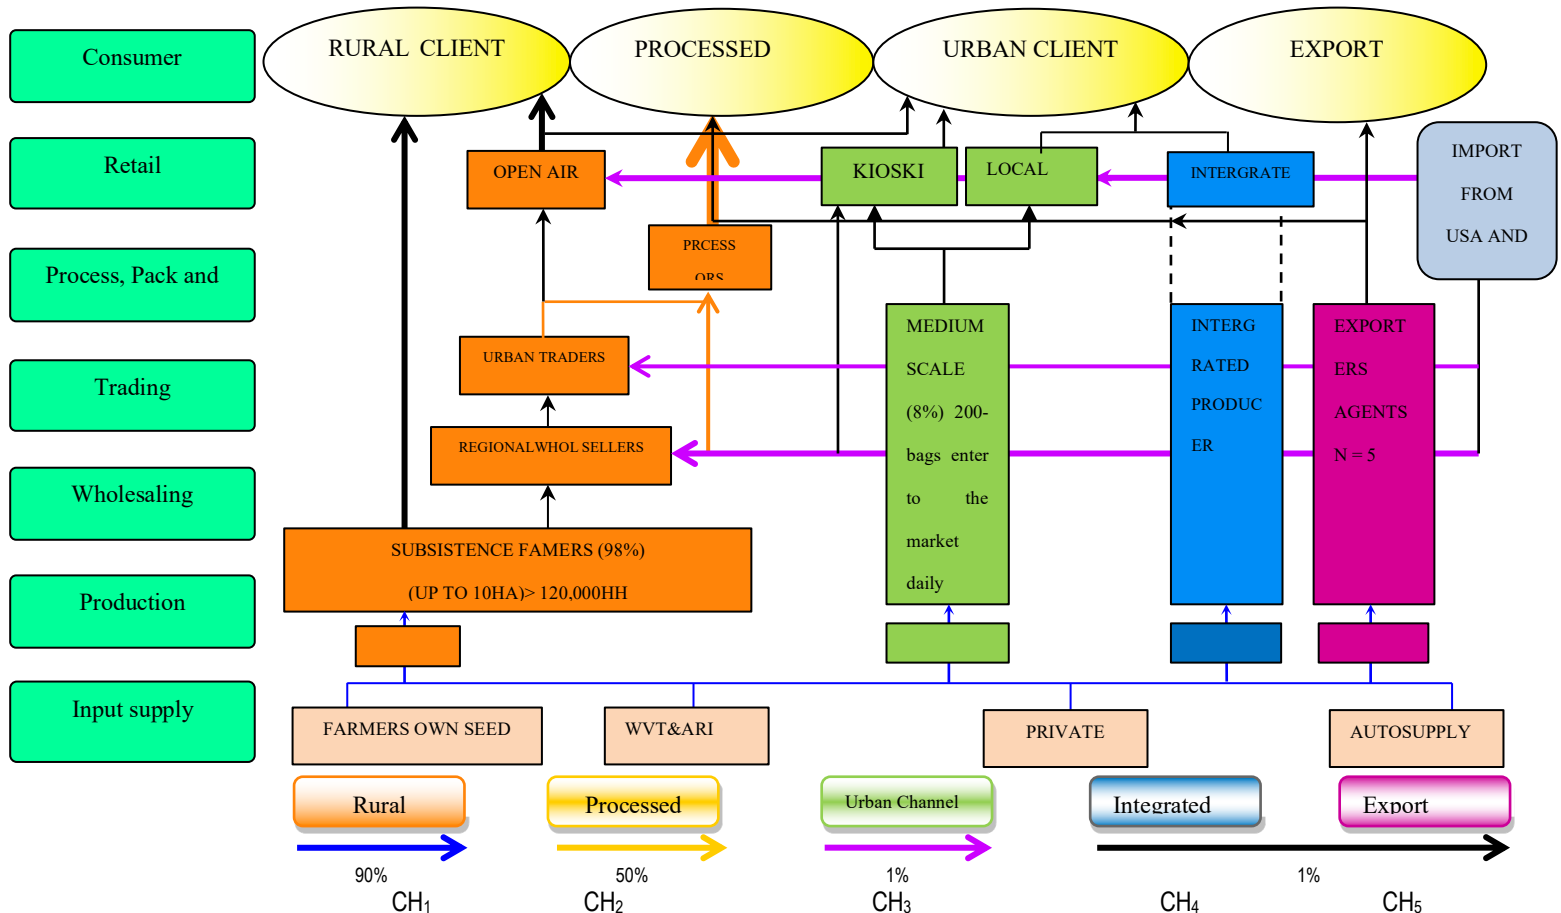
Consumer

Retail

Process, Pack and

Trading

Wholesaling

Production

Input supply

RURAL CLIENT

PROCESSED

URBAN CLIENT

EXPORT

OPEN AIR

KIOSKI

LOCAL

INTERGRATE

IMPORT FROM USA AND

PRCESS ORS

URBAN TRADERS

MEDIUM SCALE (8%) 200-bags enter to the market daily

INTERG RATED PRODUC ER

EXPORT ERS AGENTS N = 5

REGIONALWHOL SELLERS

SUBSISTENCE FAMERS (98%) (UP TO 10HA)> 120,000HH

FARMERS OWN SEED

WVT&ARI

PRIVATE

AUTOSUPPLY

Rural

Processed

Urban Channel

Integrated

Export

90%

50%

1%

1%

$CH_1$

$CH_2$

$CH_3$

$CH_4$

$CH_5$